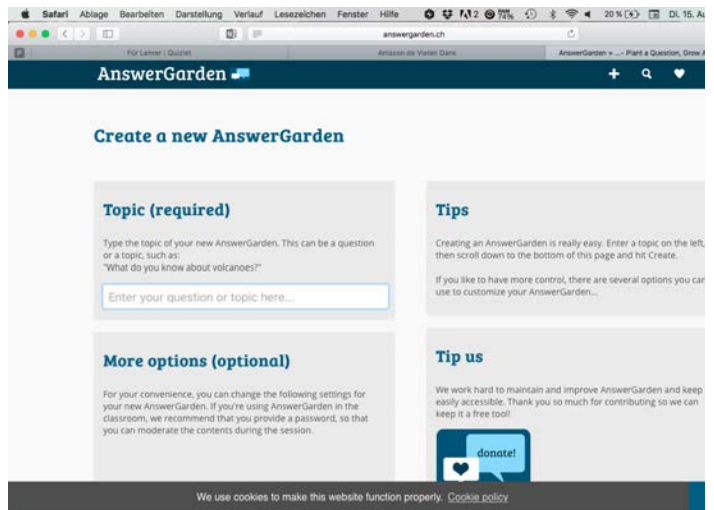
Safari Ablage Bearbeiten Darstellung Verlauf Lesezeichen Fenster Hilfe 20 % Di. 15. Au

answergarden.ch

Für Lehrer | Quizlet
Amazon.de Vielen Dank
AnswerGarden » ...- Plant a Question, Grow A

AnswerGarden

Create a new AnswerGarden

Topic (required)

Type the topic of your new AnswerGarden. This can be a question or a topic, such as:
"What do you know about volcanoes?"

Enter your question or topic here...

Tips

Creating an AnswerGarden is really easy. Enter a topic on the left, then scroll down to the bottom of this page and hit Create.

If you like to have more control, there are several options you can use to customize your AnswerGarden...

More options (optional)

For your convenience, you can change the following settings for your new AnswerGarden. If you're using AnswerGarden in the classroom, we recommend that you provide a password, so that you can moderate the contents during the session.

Tip us

We work hard to maintain and improve AnswerGarden and keep easily accessible. Thank you so much for contributing so we can keep it a free tool!

donate!

We use cookies to make this website function properly. Cookie policy